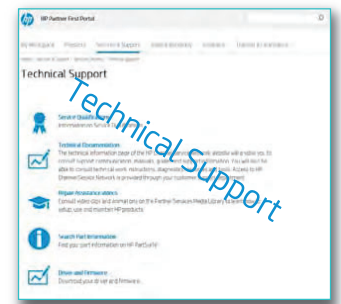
HP Partner First Portal

My Workspace Products Technical Support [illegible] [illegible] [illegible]

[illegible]

Technical Support

Technical Support

Service Qualification
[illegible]

Technical Documentation
The technical information page of the HP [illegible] website will allow you to consult support communications, manuals, guides and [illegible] information. You will not be able to consult technical work instructions, diagnostic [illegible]. Access to HP Channel Service Network is provided through your customer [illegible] portal.

Repair Assistance videos
Consult video clips and animations on the Partner Services Media Library to learn how to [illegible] setup, use and maintain HP products.

Search Part Information
Find your part information on HP PartSurfer

Driver and Firmware
Download your driver and firmware.